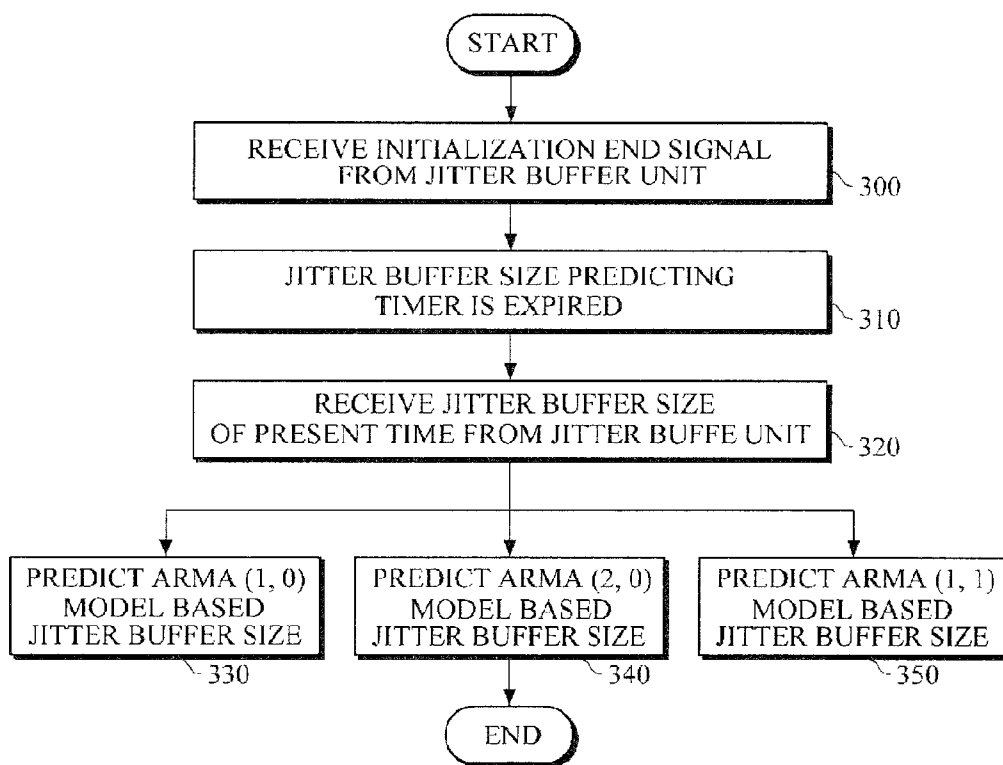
START

RECEIVE INITIALIZATION END SIGNAL FROM JITTER BUFFER UNIT

300

JITTER BUFFER SIZE PREDICTING TIMER IS EXPIRED

310

RECEIVE JITTER BUFFER SIZE OF PRESENT TIME FROM JITTER BUFFE UNIT

320

PREDICT ARMA (1, 0) MODEL BASED JITTER BUFFER SIZE

330

PREDICT ARMA (2, 0) MODEL BASED JITTER BUFFER SIZE

340

PREDICT ARMA (1, 1) MODEL BASED JITTER BUFFER SIZE

350

END